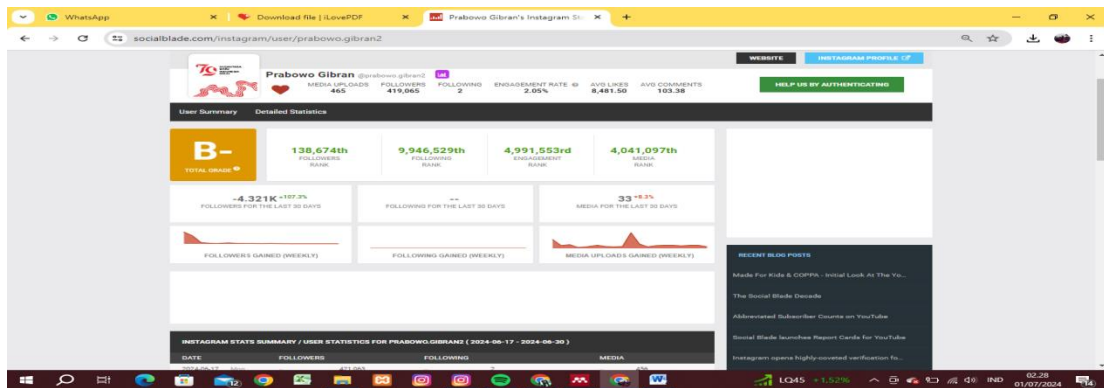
WhatsApp × | Download file | iLovePDF × | Prabowo Gibran's Instagram St × | +

socialblade.com/instagram/user/prabowo.gibran2

WEBSITE | INSTAGRAM PROFILE

Prabowo Gibran @prabowo.gibran2

| MEDIA UPLOADS | FOLLOWERS | FOLLOWING | ENGAGEMENT RATE | AVG LIKES | AVG COMMENTS |
|---|---|---|---|---|---|
| 465 | 419,065 | 2 | 2.05% | 8,481.50 | 103.38 |

HELP US BY AUTHENTICATING

User Summary | Detailed Statistics

B-
TOTAL GRADE

138,674th
FOLLOWERS RANK

9,946,529th
FOLLOWING RANK

4,991,553rd
ENGAGEMENT RANK

4,041,097th
MEDIA RANK

-4.321K +107.3%
FOLLOWERS FOR THE LAST 30 DAYS

--
FOLLOWING FOR THE LAST 30 DAYS

33 +8.3%
MEDIA FOR THE LAST 30 DAYS

FOLLOWERS GAINED (WEEKLY)

FOLLOWING GAINED (WEEKLY)

MEDIA UPLOADS GAINED (WEEKLY)

RECENT BLOG POSTS

Made For Kids & COPPA - Initial Look At The Yo...

The Social Blade Decade

Abbreviated Subscriber Counts on YouTube

Social Blade launches Report Cards for YouTube

Instagram opens highly-coveted verification fo...

INSTAGRAM STATS SUMMARY / USER STATISTICS FOR PRABOWO.GIBRAN2 ( 2024-06-17 - 2024-06-30 )

DATE | FOLLOWERS | FOLLOWING | MEDIA

LQ45 +1,52%

IND

02.28
01/07/2024